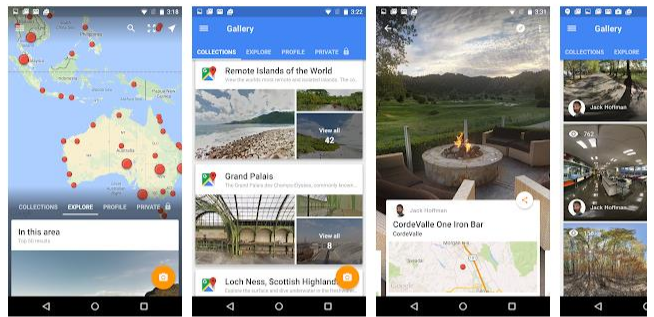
3:18

Philippines

Papua New Guinea

COLLECTIONS EXPLORE PROFILE PRIVATE

In this area

Top 10 results

3:22

Gallery

COLLECTIONS EXPLORE PROFILE PRIVATE

Remote Islands of the World

View all 42

Grand Palais

View all 8

Loch Ness, Scottish Highlands

3:31

Jack Hoffman

CordeValle One Iron Bar

CordeValle

Gallery

COLLECTIONS EXPLORE

Jack Hoffman

762

Jack Hoffman